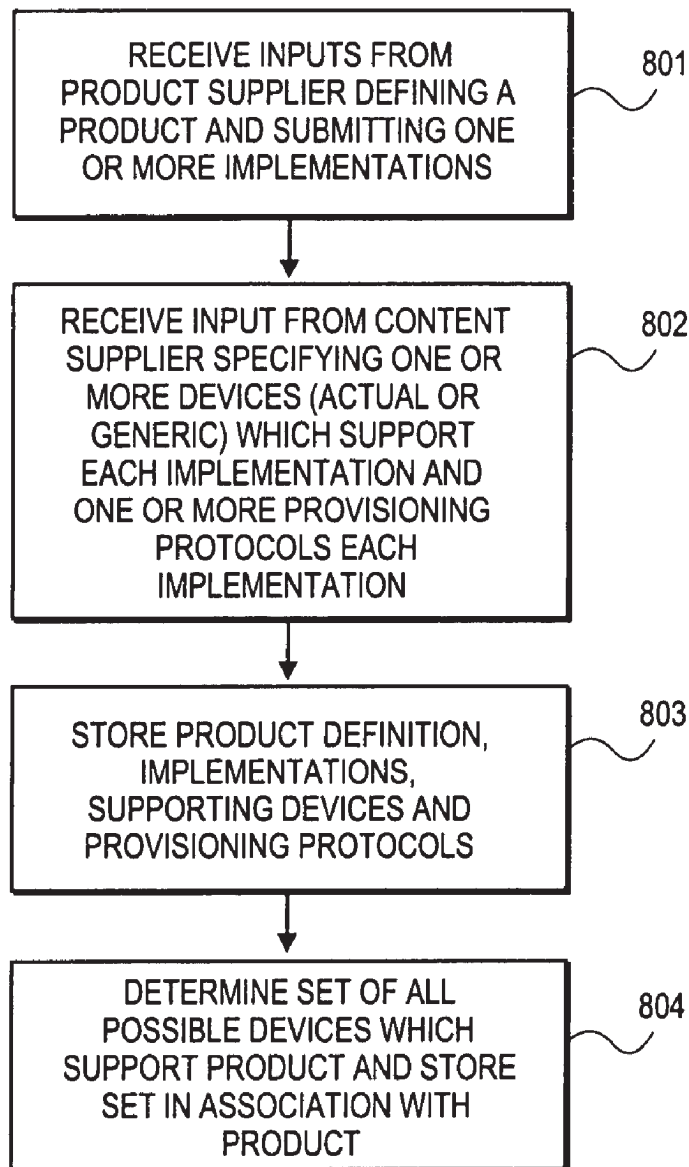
RECEIVE INPUTS FROM PRODUCT SUPPLIER DEFINING A PRODUCT AND SUBMITTING ONE OR MORE IMPLEMENTATIONS

801

RECEIVE INPUT FROM CONTENT SUPPLIER SPECIFYING ONE OR MORE DEVICES (ACTUAL OR GENERIC) WHICH SUPPORT EACH IMPLEMENTATION AND ONE OR MORE PROVISIONING PROTOCOLS EACH IMPLEMENTATION

802

STORE PRODUCT DEFINITION, IMPLEMENTATIONS, SUPPORTING DEVICES AND PROVISIONING PROTOCOLS

803

DETERMINE SET OF ALL POSSIBLE DEVICES WHICH SUPPORT PRODUCT AND STORE SET IN ASSOCIATION WITH PRODUCT

804